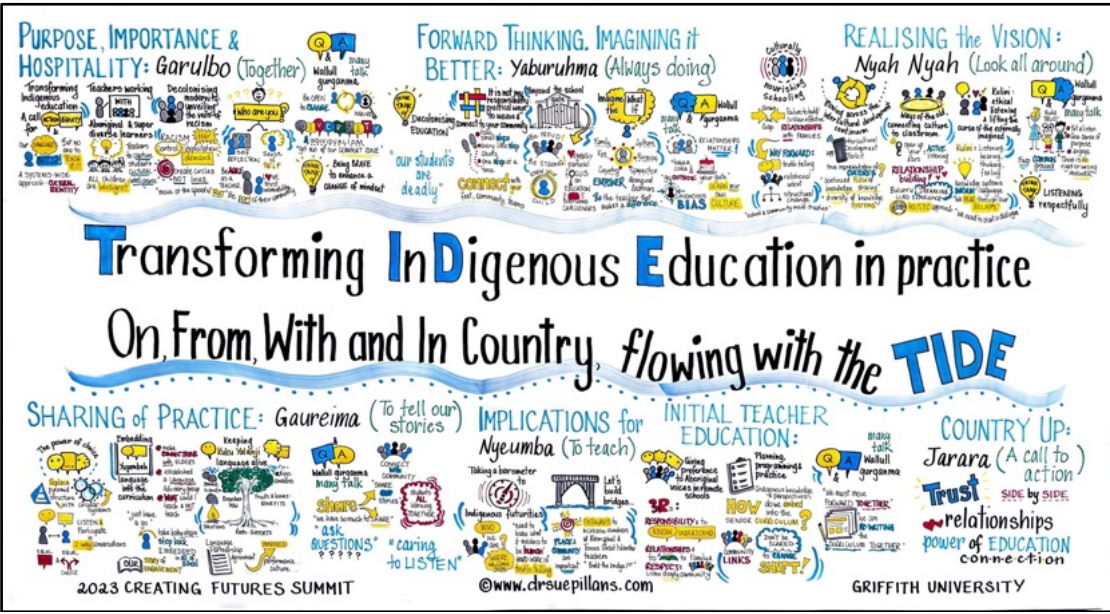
PURPOSE, IMPORTANCE & HOSPITALITY: Garulbo (Together)

Q A Wallull gurganma many talk

Transforming Indigenous education

A call to ACTION

Teachers working

Aboriginal & super diverse learners

Decolonising

RACISM

Who are you

SELF REFLECTION

Being BRAVE to enhance a CHANGE of mindset

A SYSTEMS-WIDE approach

FORWARD THINKING. IMAGINING it BETTER: Yaburuhma (Always doing)

Decolonising EDUCATION

"our students are deadly"

CONNECT

EMPOWER

BIAS

CULTURE

RELATIONSHIPS MATTER

REALISING the VISION: Nyah Nyah (Look all around)

Culturally nourishing schooling

RELATIONSHIPS

WAY FORWARD

RELATIONSHIP building

LISTENING respectfully

Transforming InDigenous Education in practice

On, From, With and In Country, flowing with the TIDE

SHARING of PRACTICE: Gaureima (To tell our stories)

The power of choice

Embedding Nyumbala

Keeping language alive

Wallull gurganma many talk

Share

"ask QUESTIONS"

"caring to LISTEN"

IMPLICATIONS for Nyeumba (To teach)

Taking a barometer to Indigenous futurities

Let's build bridges

INITIAL TEACHER EDUCATION:

Planning, programming & practice

3R: RESPONSIBILITY to KNOW/UNDERSTAND

RELATIONSHIPS

RESPECT

HOW

COMMUNITY LINKS

SHIFT!

many talk Wallull gurganma

COUNTRY UP: Jarara (A call to action)

Trust

SIDE by SIDE

relationships

power of EDUCATION connection

2023 CREATING FUTURES SUMMIT

©www.drsuepillans.com

GRIFFITH UNIVERSITY